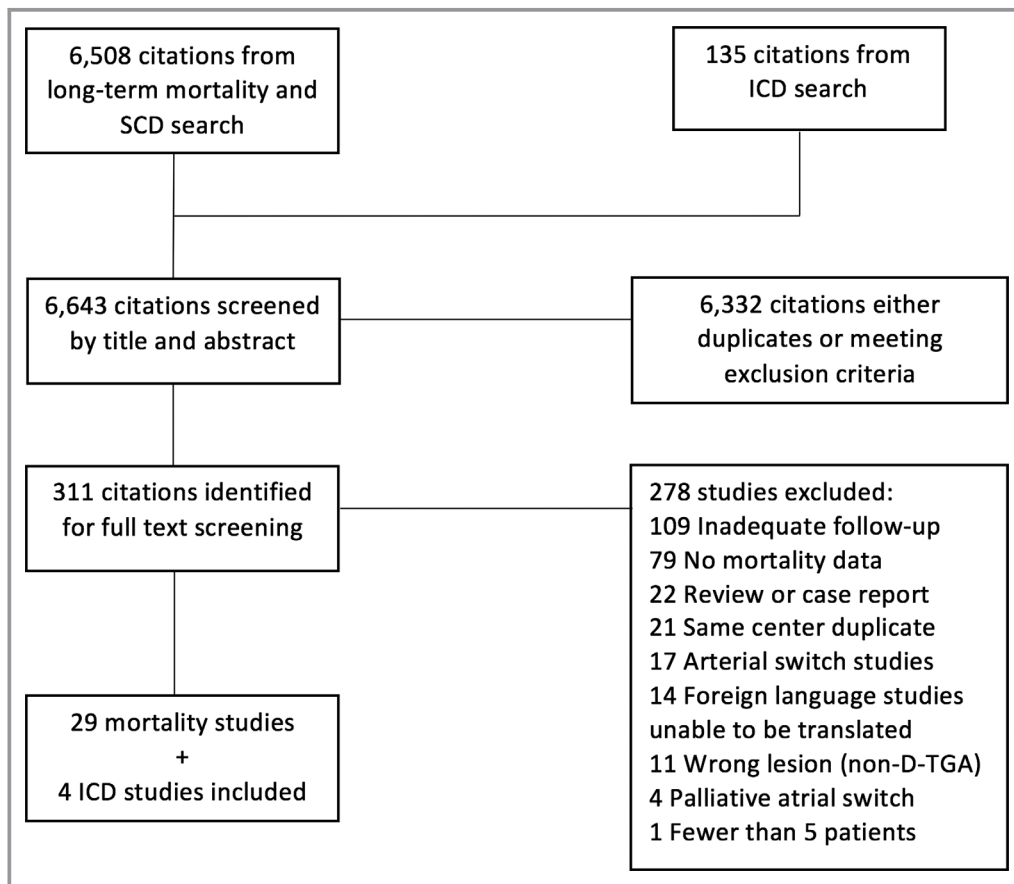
6,508 citations from long-term mortality and SCD search

135 citations from ICD search

6,643 citations screened by title and abstract

6,332 citations either duplicates or meeting exclusion criteria

311 citations identified for full text screening

278 studies excluded:
109 Inadequate follow-up
79 No mortality data
22 Review or case report
21 Same center duplicate
17 Arterial switch studies
14 Foreign language studies unable to be translated
11 Wrong lesion (non-D-TGA)
4 Palliative atrial switch
1 Fewer than 5 patients

29 mortality studies
+
4 ICD studies included